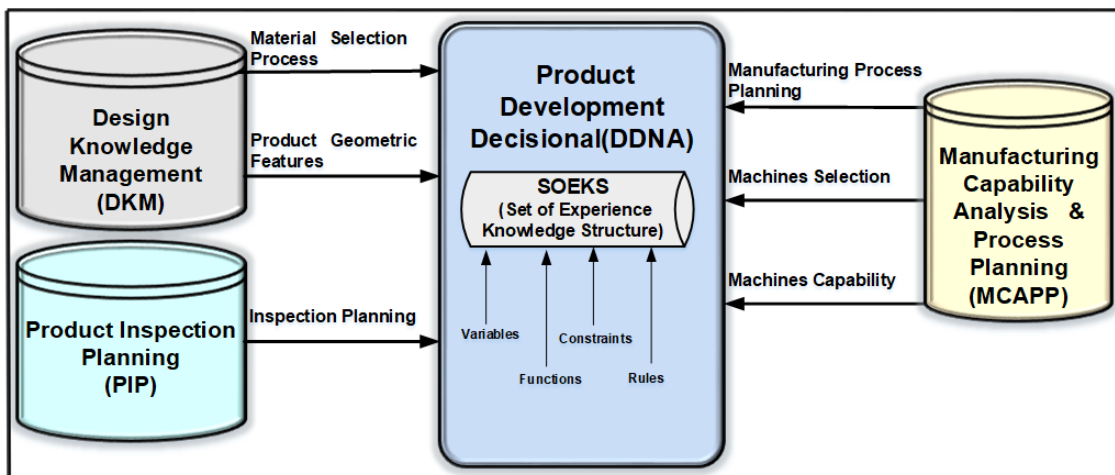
Design Knowledge Management (DKM)

Material Selection Process

Product Geometric Features

Product Inspection Planning (PIP)

Inspection Planning

Product Development Decisional(DDNA)

SOEKS (Set of Experience Knowledge Structure)

Variables

Functions

Constraints

Rules

Manufacturing Process Planning

Machines Selection

Machines Capability

Manufacturing Capability Analysis & Process Planning (MCAPP)